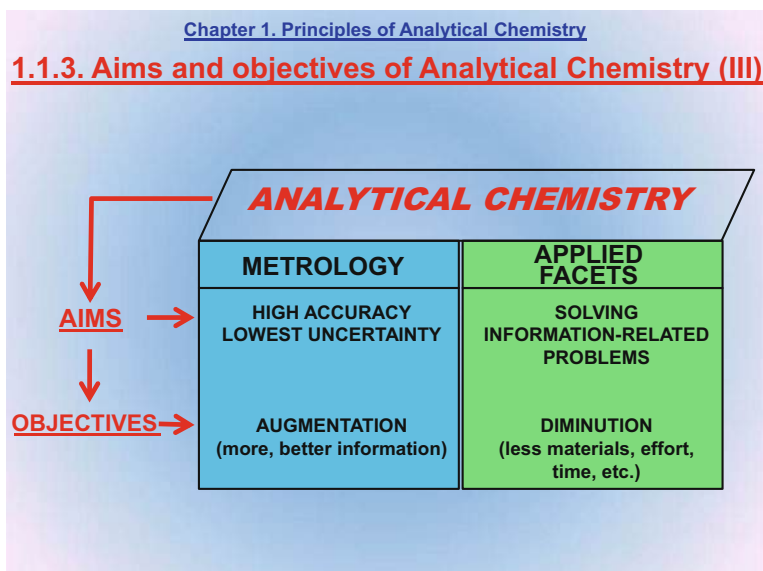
Chapter 1. Principles of Analytical Chemistry

1.1.3. Aims and objectives of Analytical Chemistry (III)

ANALYTICAL CHEMISTRY

| | METROLOGY | APPLIED FACETS |
|---|---|---|
| AIMS | HIGH ACCURACY LOWEST UNCERTAINTY | SOLVING INFORMATION-RELATED PROBLEMS |
| OBJECTIVES | AUGMENTATION (more, better information) | DIMINUTION (less materials, effort, time, etc.) |